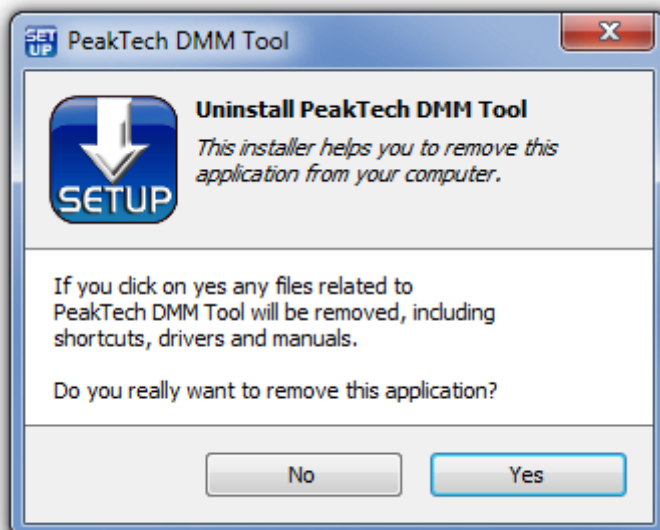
SET UP PeakTech DMM Tool

X

SETUP

Uninstall PeakTech DMM Tool

This installer helps you to remove this application from your computer.

If you click on yes any files related to PeakTech DMM Tool will be removed, including shortcuts, drivers and manuals.

Do you really want to remove this application?

No

Yes